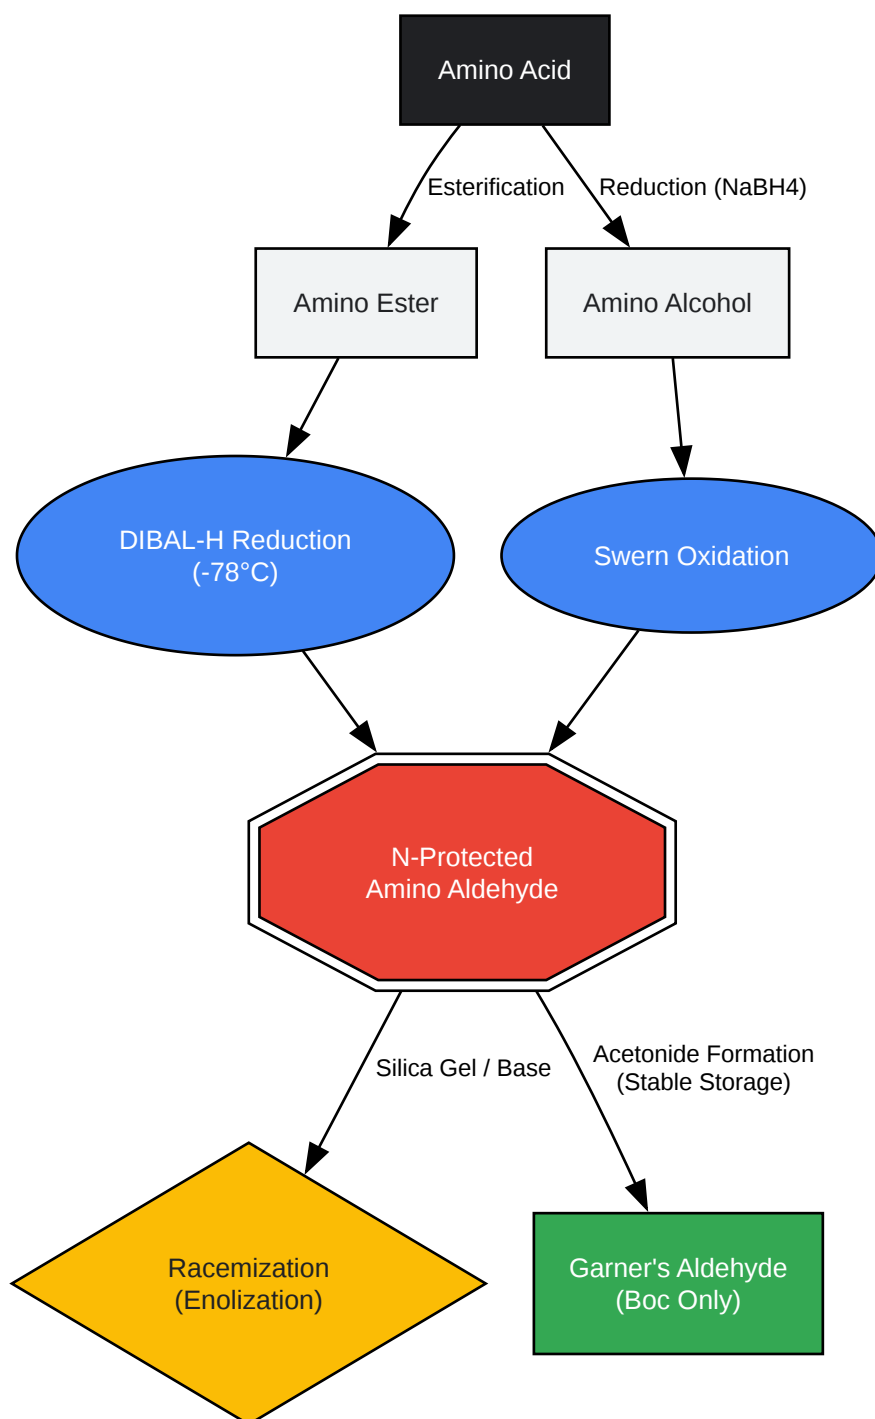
Amino Acid

Esterification

Reduction (NaBH4)

Amino Ester

Amino Alcohol

DIBAL-H Reduction
(-78°C)

Swern Oxidation

N-Protected
Amino Aldehyde

Silica Gel / Base

Acetonide Formation
(Stable Storage)

Racemization
(Enolization)

Garner's Aldehyde
(Boc Only)